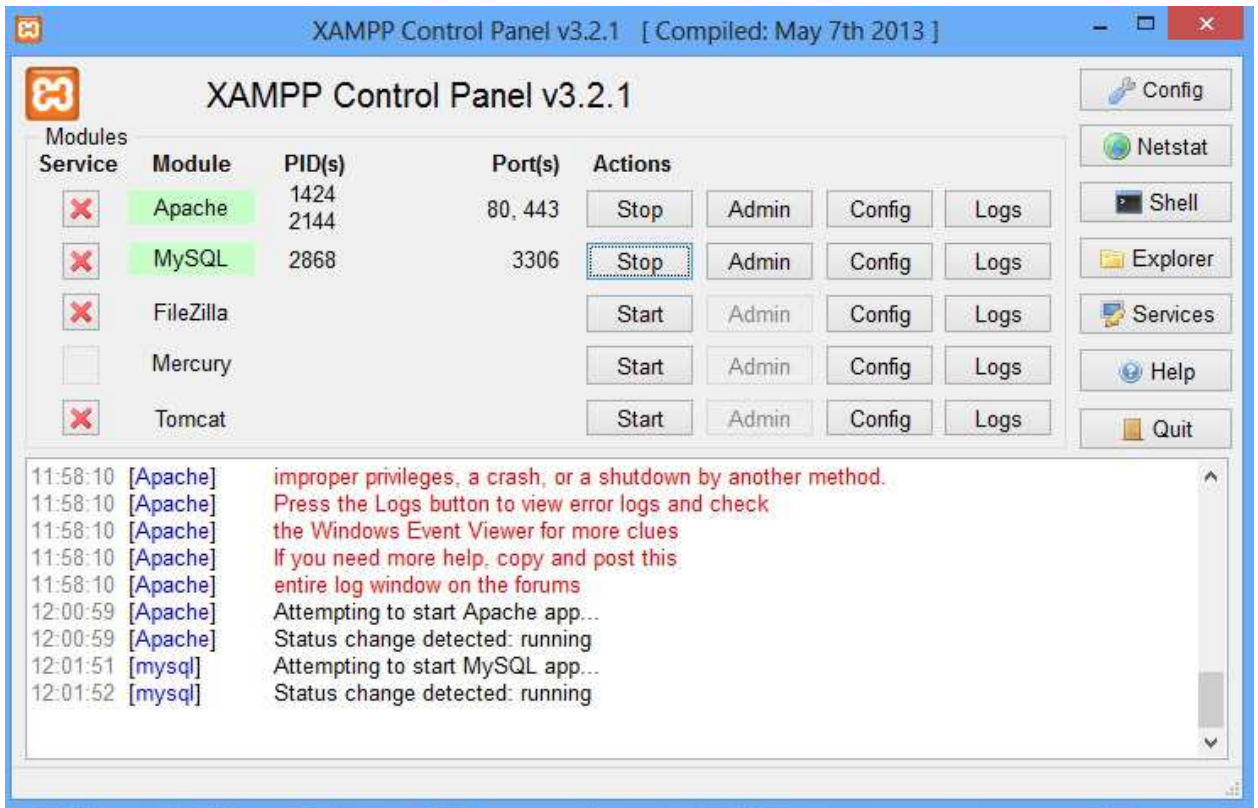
XAMPP Control Panel v3.2.1 [ Compiled: May 7th 2013 ]

XAMPP Control Panel v3.2.1

Config
Netstat
Shell
Explorer
Services
Help
Quit

Modules

| Service | Module | PID(s) | Port(s) | Actions | | | |
|---|---|---|---|---|---|---|---|
| ✗ | Apache | 1424 2144 | 80, 443 | Stop | Admin | Config | Logs |
| ✗ | MySQL | 2868 | 3306 | Stop | Admin | Config | Logs |
| ✗ | FileZilla | | | Start | Admin | Config | Logs |
| | Mercury | | | Start | Admin | Config | Logs |
| ✗ | Tomcat | | | Start | Admin | Config | Logs |

11:58:10 [Apache] improper privileges, a crash, or a shutdown by another method.
11:58:10 [Apache] Press the Logs button to view error logs and check
11:58:10 [Apache] the Windows Event Viewer for more clues
11:58:10 [Apache] If you need more help, copy and post this
11:58:10 [Apache] entire log window on the forums
12:00:59 [Apache] Attempting to start Apache app...
12:00:59 [Apache] Status change detected: running
12:01:51 [mysql] Attempting to start MySQL app...
12:01:52 [mysql] Status change detected: running